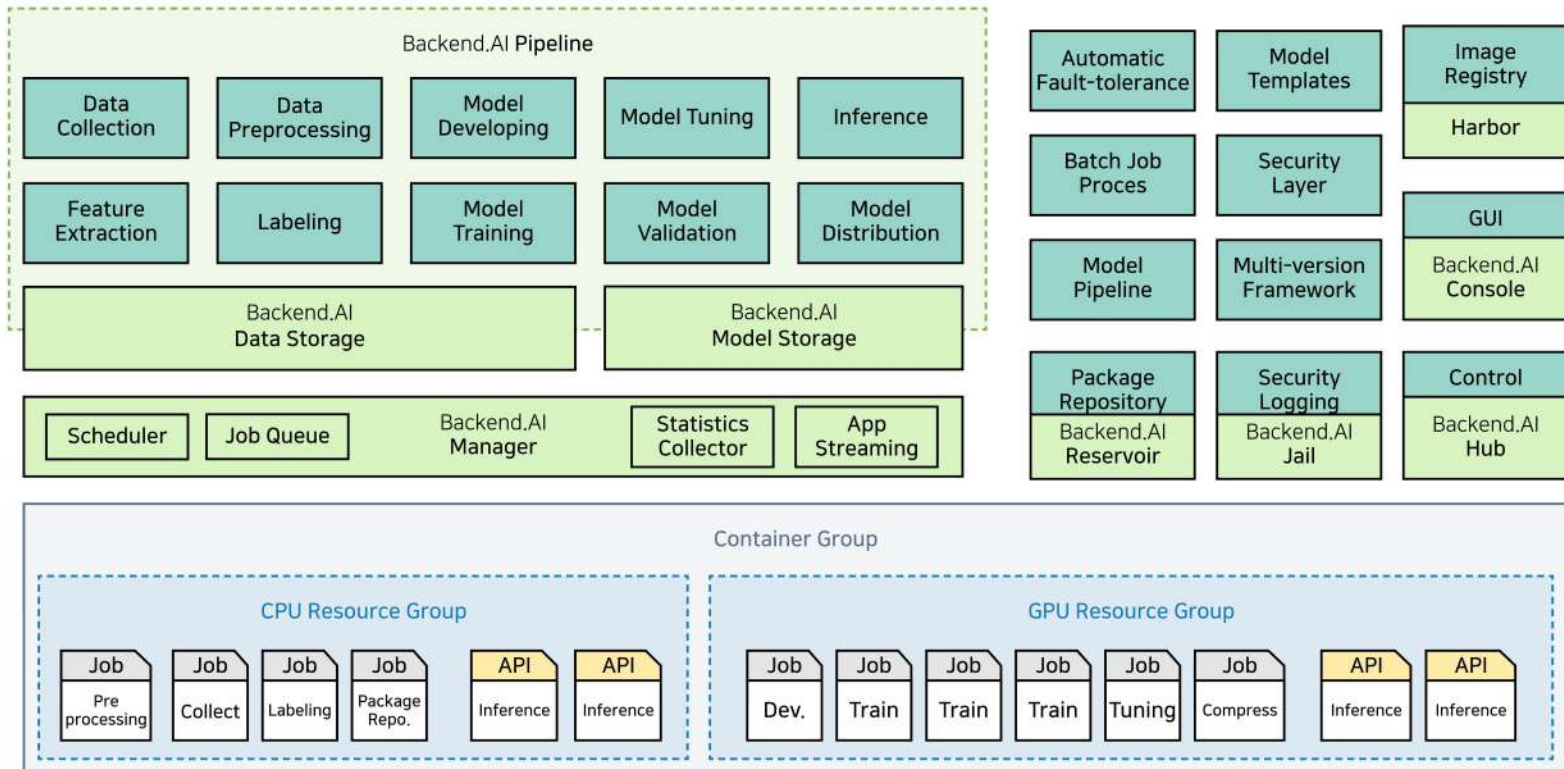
Backend.AI Pipeline

Data Collection

Data Preprocessing

Model Developing

Model Tuning

Inference

Feature Extraction

Labeling

Model Training

Model Validation

Model Distribution

Backend.AI Data Storage

Backend.AI Model Storage

Scheduler

Job Queue

Backend.AI Manager

Statistics Collector

App Streaming

Automatic Fault-tolerance

Model Templates

Image Registry

Harbor

Batch Job Proces

Security Layer

GUI

Backend.AI Console

Model Pipeline

Multi-version Framework

Package Repository

Backend.AI Reservoir

Security Logging

Backend.AI Jail

Control

Backend.AI Hub

Container Group

CPU Resource Group

Job
Pre processing

Job
Collect

Job
Labeling

Job
Package Repo.

API
Inference

API
Inference

GPU Resource Group

Job
Dev.

Job
Train

Job
Train

Job
Train

Job
Tuning

Job
Compress

API
Inference

API
Inference